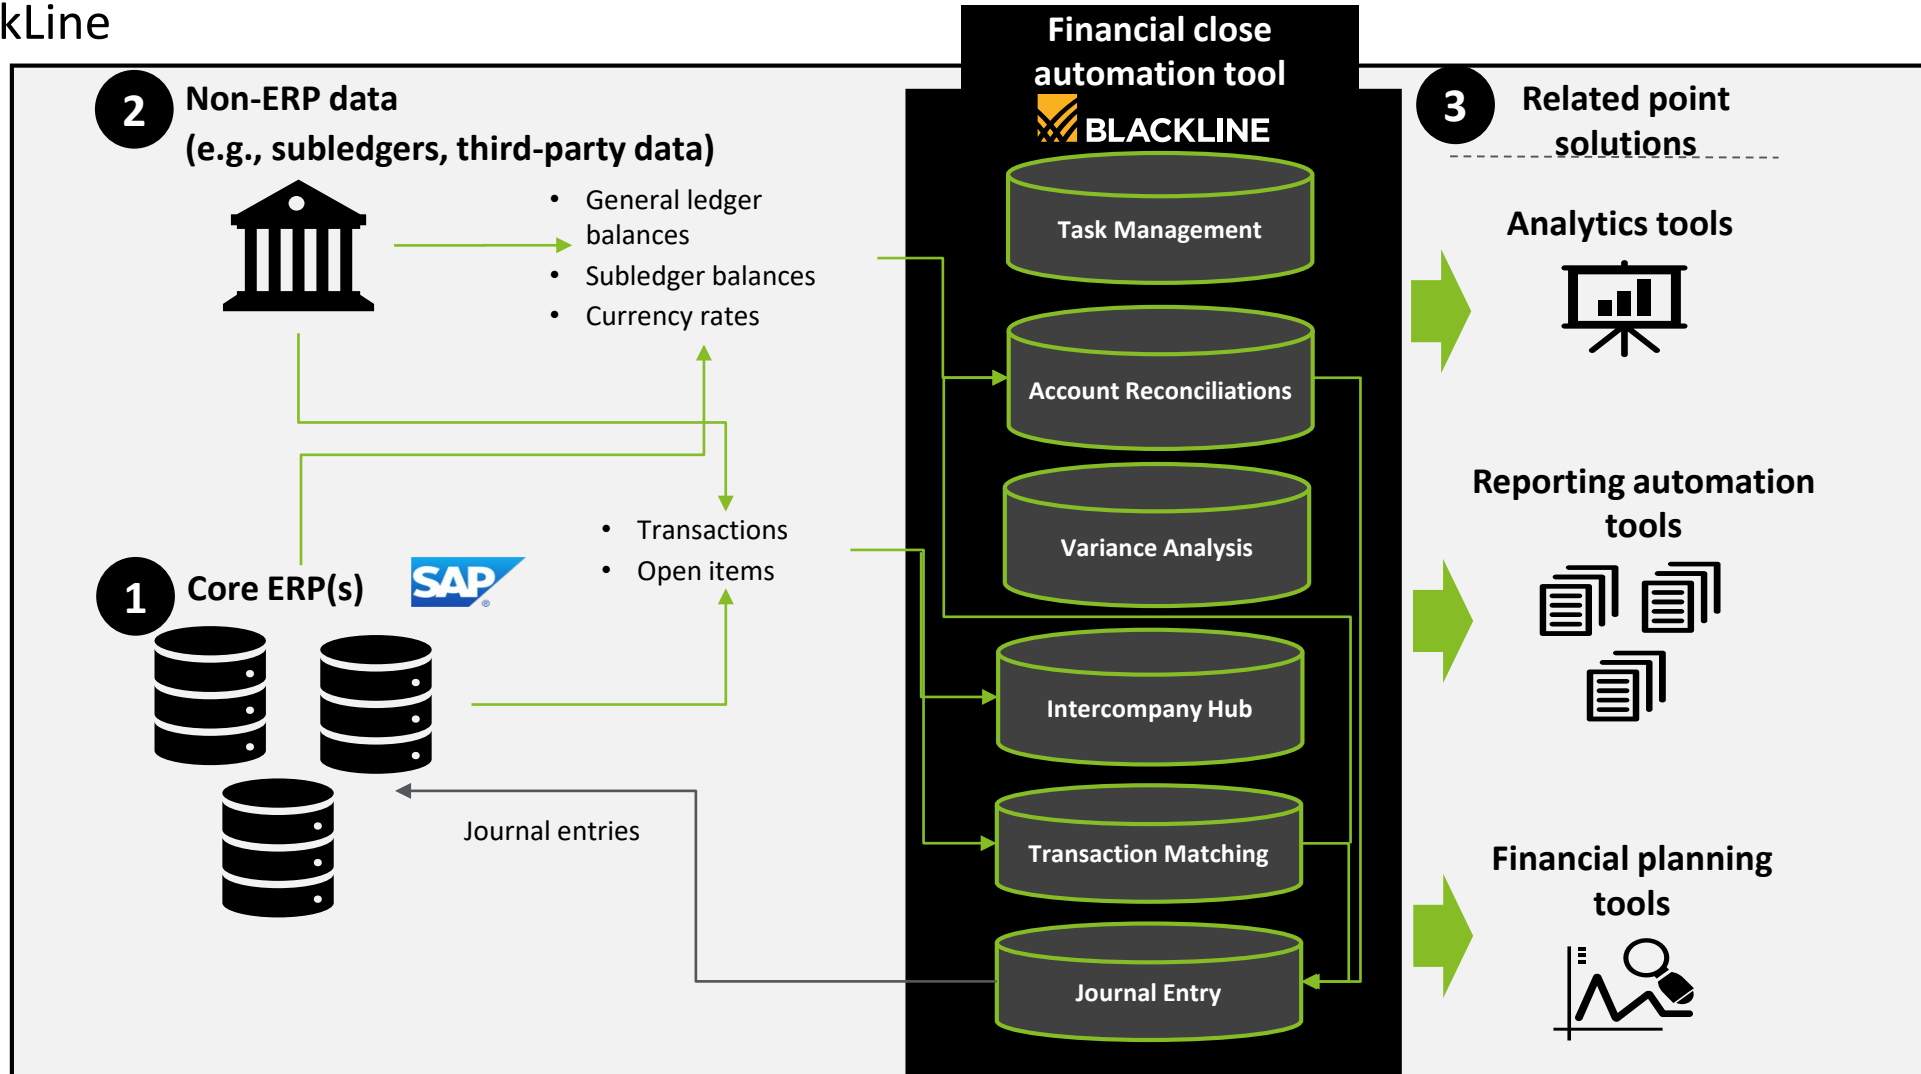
kLine

Financial close automation tool

BLACKLINE

2 Non-ERP data (e.g., subledgers, third-party data)

- General ledger balances
- Subledger balances
- Currency rates

1 Core ERP(s)

SAP

- Transactions
- Open items

Journal entries

Task Management

Account Reconciliations

Variance Analysis

Intercompany Hub

Transaction Matching

Journal Entry

3 Related point solutions

Analytics tools

Reporting automation tools

Financial planning tools